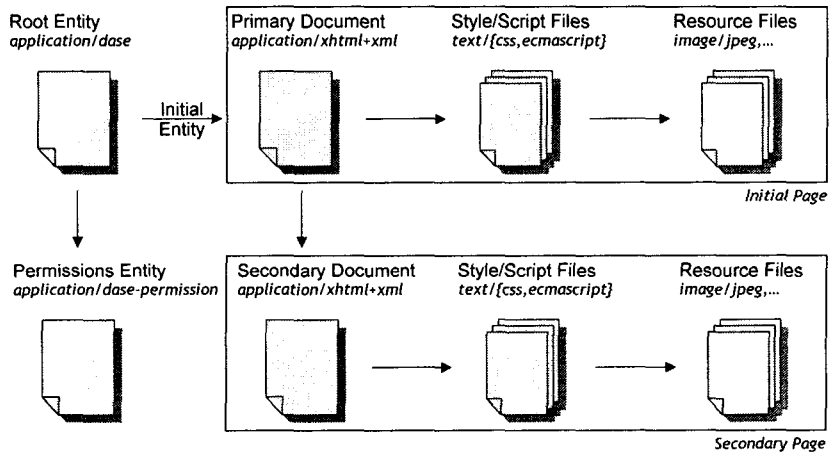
Root Entity
application/dase

Initial Entity

Primary Document
application/xhtml+xml

Style/Script Files
text/{css,ecmascript}

Resource Files
image/jpeg,...

Initial Page

Permissions Entity
application/dase-permission

Secondary Document
application/xhtml+xml

Style/Script Files
text/{css,ecmascript}

Resource Files
image/jpeg,...

Secondary Page